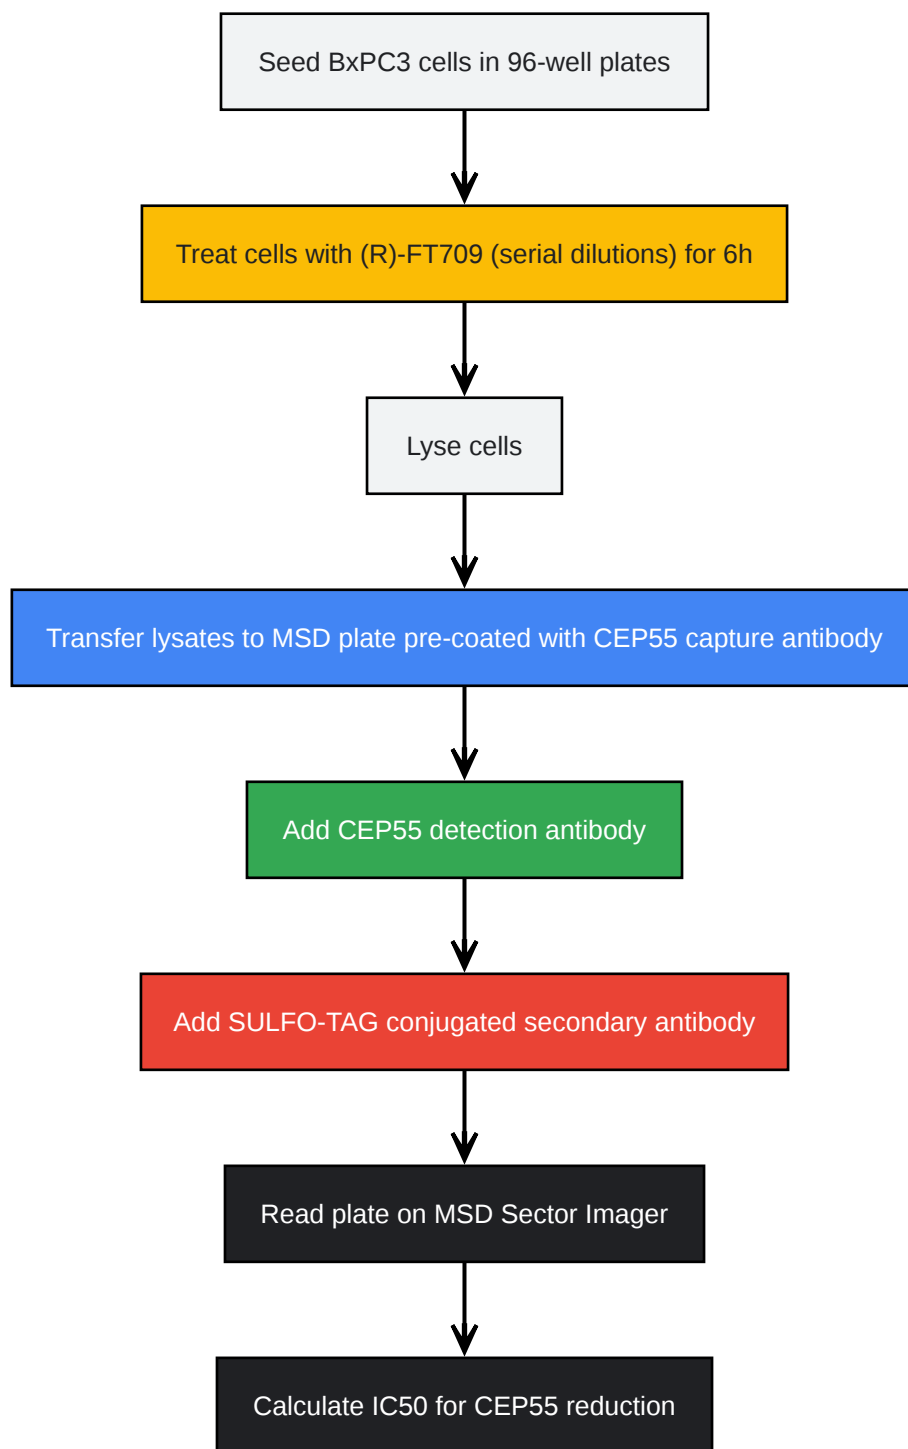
Seed BxPC3 cells in 96-well plates

Treat cells with (R)-FT709 (serial dilutions) for 6h

Lyse cells

Transfer lysates to MSD plate pre-coated with CEP55 capture antibody

Add CEP55 detection antibody

Add SULFO-TAG conjugated secondary antibody

Read plate on MSD Sector Imager

Calculate IC50 for CEP55 reduction